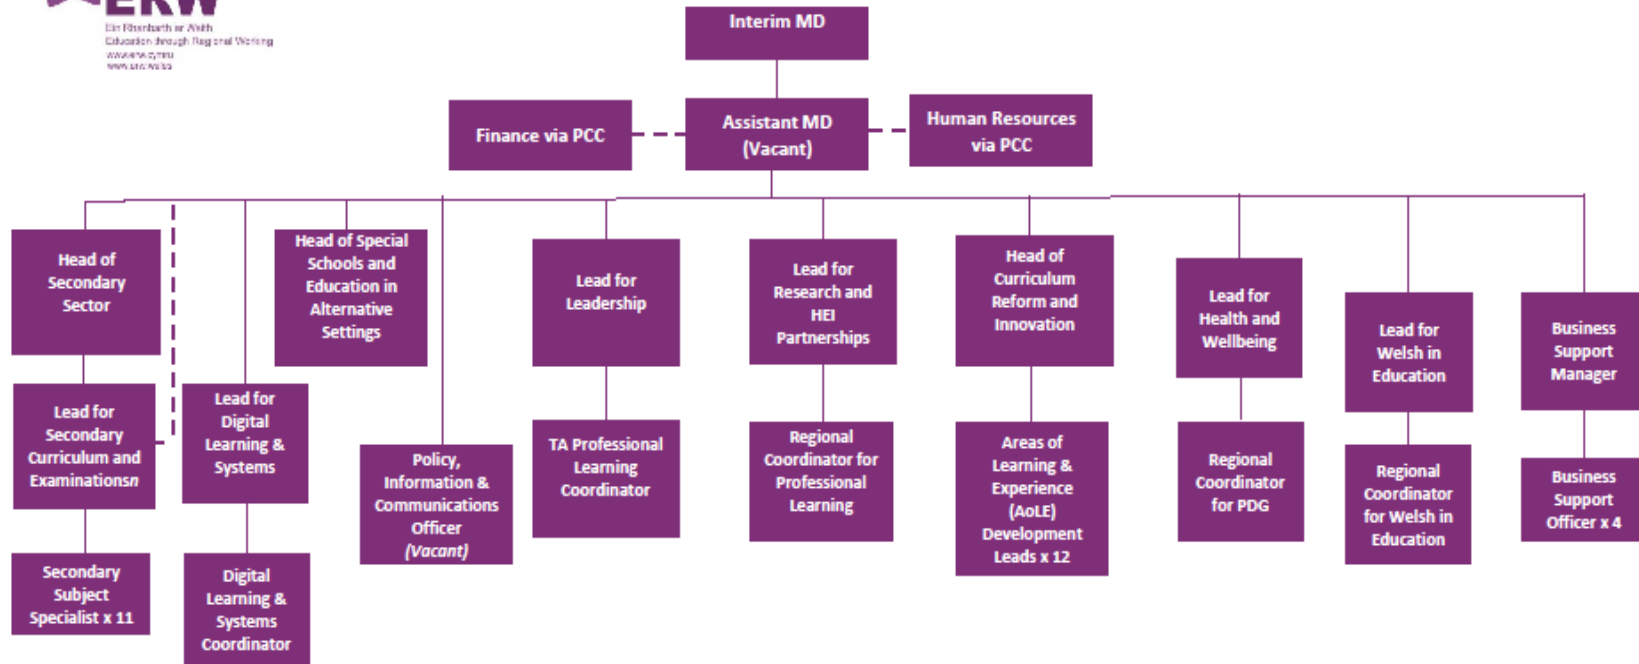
ERW
Ein Rhanbarth ar Waith
Education through Regional Working
www.erw.cymru
www.erw.wales

Interim MD

Finance via PCC

Assistant MD (Vacant)

Human Resources via PCC

Head of Secondary Sector

Lead for Secondary Curriculum and Examinationsn

Secondary Subject Specialist x 11

Lead for Digital Learning & Systems

Digital Learning & Systems Coordinator

Head of Special Schools and Education in Alternative Settings

Policy, Information & Communications Officer (Vacant)

Lead for Leadership

TA Professional Learning Coordinator

Lead for Research and HEI Partnerships

Regional Coordinator for Professional Learning

Head of Curriculum Reform and Innovation

Areas of Learning & Experience (AoLE) Development Leads x 12

Lead for Health and Wellbeing

Regional Coordinator for PDG

Lead for Welsh in Education

Regional Coordinator for Welsh in Education

Business Support Manager

Business Support Officer x 4